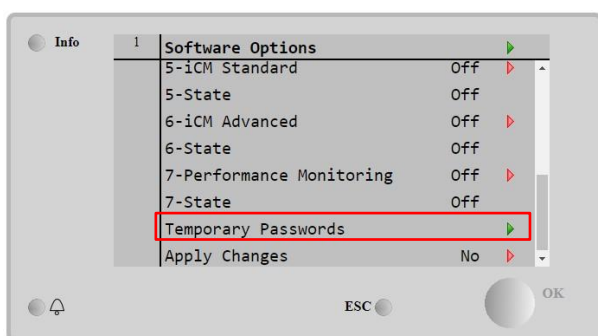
Info

1 Software Options

| | |
|---|---|
| 5-iCM Standard | Off |
| 5-State | Off |
| 6-iCM Advanced | Off |
| 6-State | Off |
| 7-Performance Monitoring | Off |
| 7-State | Off |
| Temporary Passwords | |
| Apply Changes | No |

ESC

OK